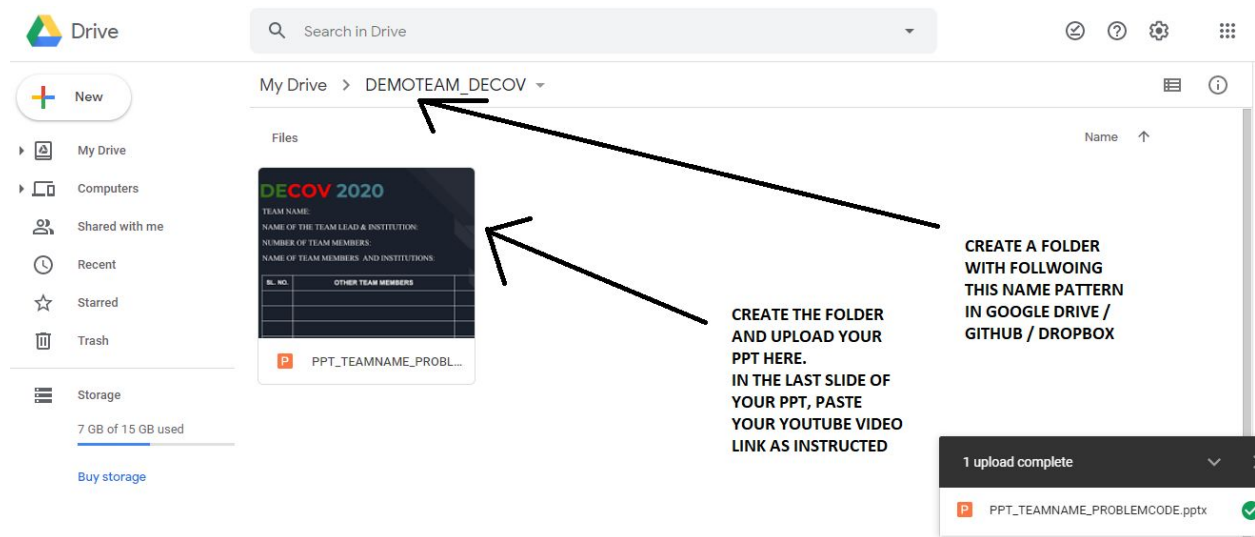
Drive

Search in Drive

New

My Drive

Computers

Shared with me

Recent

Starred

Trash

Storage

7 GB of 15 GB used

Buy storage

My Drive > DEMOTEAM_DECOV

Files

Name

DECOV 2020
TEAM NAME:
NAME OF THE TEAM LEAD & INSTITUTION:
NUMBER OF TEAM MEMBERS:
NAME OF TEAM MEMBERS AND INSTITUTIONS:

| SL. NO. | OTHER TEAM MEMBERS |
|---|---|
| | |

PPT_TEAMNAME_PROBL...

CREATE A FOLDER WITH FOLLWOING THIS NAME PATTERN IN GOOGLE DRIVE / GITHUB / DROPBOX

CREATE THE FOLDER AND UPLOAD YOUR PPT HERE.
IN THE LAST SLIDE OF YOUR PPT, PASTE YOUR YOUTUBE VIDEO LINK AS INSTRUCTED

1 upload complete

PPT_TEAMNAME_PROBLEMCODE.pptx